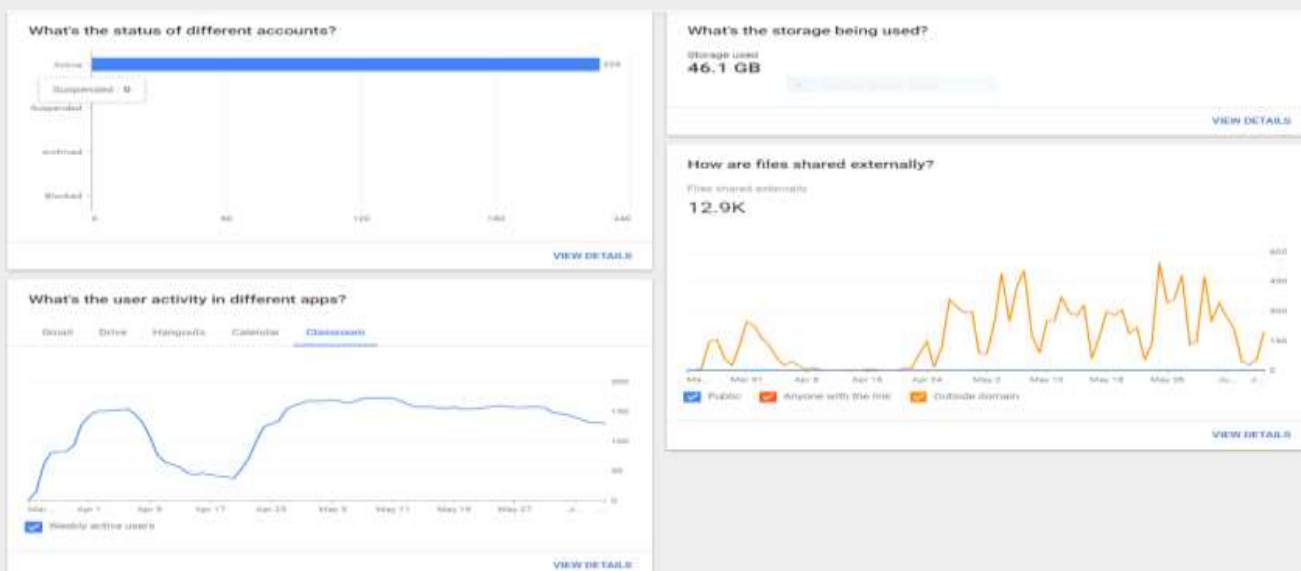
What's the status of different accounts?

Active

Suspended · 0

Suspended

Archived

Blocked

0

60

120

180

240

VIEW DETAILS

What's the user activity in different apps?

Gmail Drive Hangouts Calendar Classroom

200

150

100

50

0

Mar... Apr 1 Apr 9 Apr 17 Apr 25 May 3 May 11 May 19 May 27 Ju...

Weekly active users

VIEW DETAILS

What's the storage being used?

Storage used

46.1 GB

VIEW DETAILS

How are files shared externally?

Files shared externally

12.9K

600

450

300

150

0

Ma... Mar 31 Apr 8 Apr 16 Apr 24 May 2 May 10 May 18 May 26 Ju...

Public Anyone with the link Outside domain

VIEW DETAILS